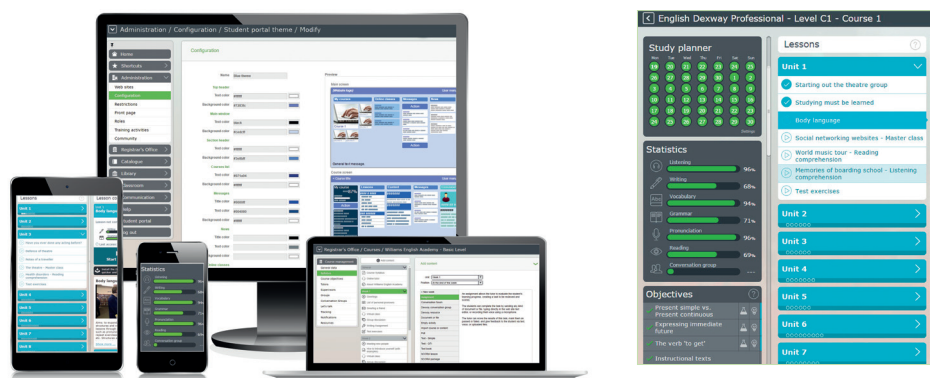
Administration / Configuration / Student portal theme / Modify

Home
Shortcuts
Administration
Web sites
Configuration
Restrictions
Print page
Roles
Training activities
Community
Registrar's Office
Catalogue
Library
Classroom
Communication
Help
Student portal
Log out

Configuration

Registrar's Office / Courses / Williams English Academy - Basic Level

Lessons
Unit 1
Unit 2
Unit 3
Unit 4
Unit 5
Unit 6
Unit 7
Unit 8

Statistics

English Dexway Professional - Level C1 - Course 1

Study planner

| Mon | Tue | Wed | Thu | Fri | Sat | Sun |
|---|---|---|---|---|---|---|
| 19 | 20 | 21 | 22 | 23 | 24 | 25 |
| 26 | 27 | 28 | 29 | 30 | 1 | 2 |
| 3 | 4 | 5 | 6 | 7 | 8 | 9 |
| 10 | 11 | 12 | 13 | 14 | 15 | 16 |
| 17 | 18 | 19 | 20 | 21 | 22 | 23 |
| 24 | 25 | 26 | 27 | 28 | 29 | 30 |

Settings

Statistics
Listening 96%
Writing 68%
Vocabulary 94%
Grammar 71%
Pronunciation 96%
Reading 69%
Conversation group

Objectives
Present simple vs. Present continuous
Expressing immediate future
The verb 'to get'
Instructional texts

Lessons
Unit 1
Starting out the theatre group
Studying must be learned
Body language
Social networking websites - Master class
World music tour - Reading comprehension
Memories of boarding school - Listening comprehension
Test exercises
Unit 2
Unit 3
Unit 4
Unit 5
Unit 6
Unit 7